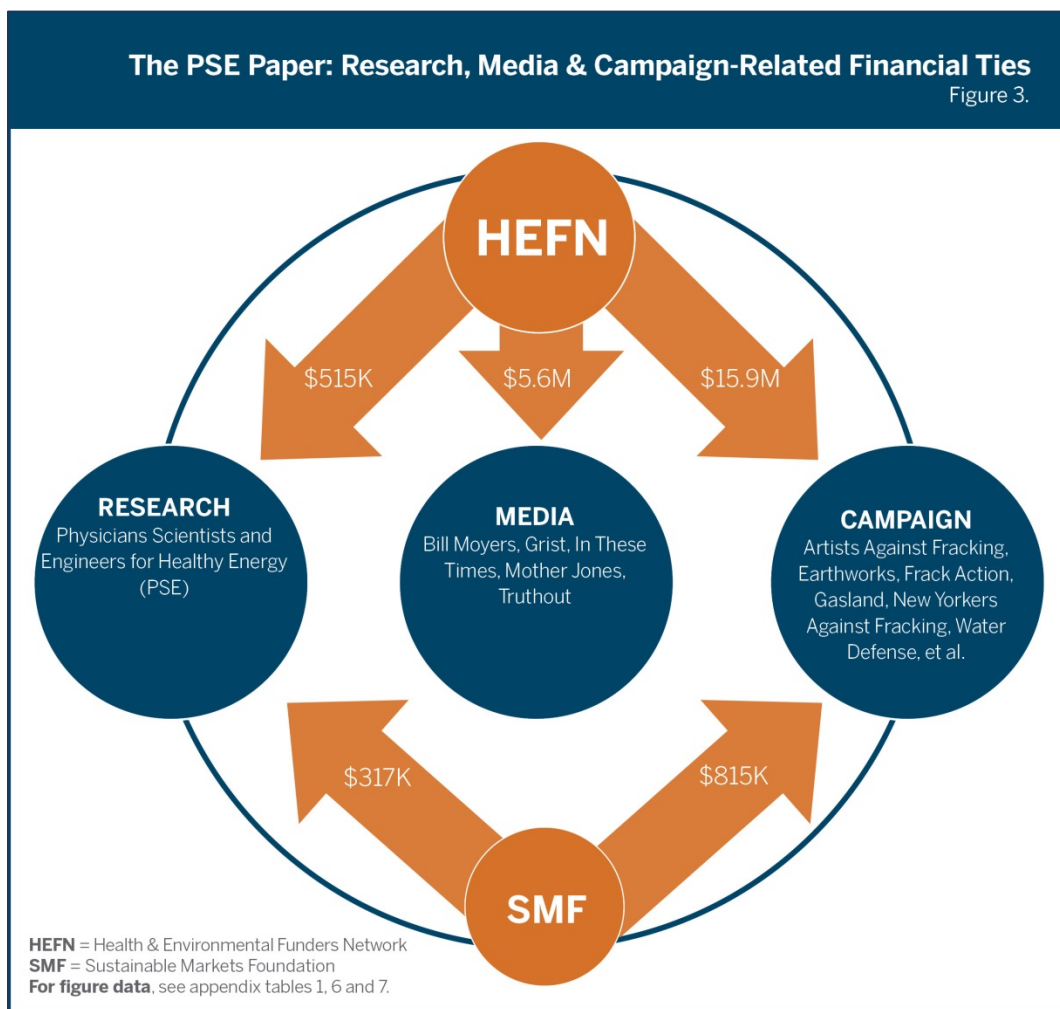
The PSE Paper: Research, Media & Campaign-Related Financial Ties
Figure 3.

HEFN

$515K

$5.6M

$15.9M

RESEARCH
Physicians Scientists and Engineers for Healthy Energy (PSE)

MEDIA
Bill Moyers, Grist, In These Times, Mother Jones, Truthout

CAMPAIGN
Artists Against Fracking, Earthworks, Frack Action, Gasland, New Yorkers Against Fracking, Water Defense, et al.

$317K

$815K

SMF

HEFN = Health & Environmental Funders Network
SMF = Sustainable Markets Foundation
For figure data, see appendix tables 1, 6 and 7.